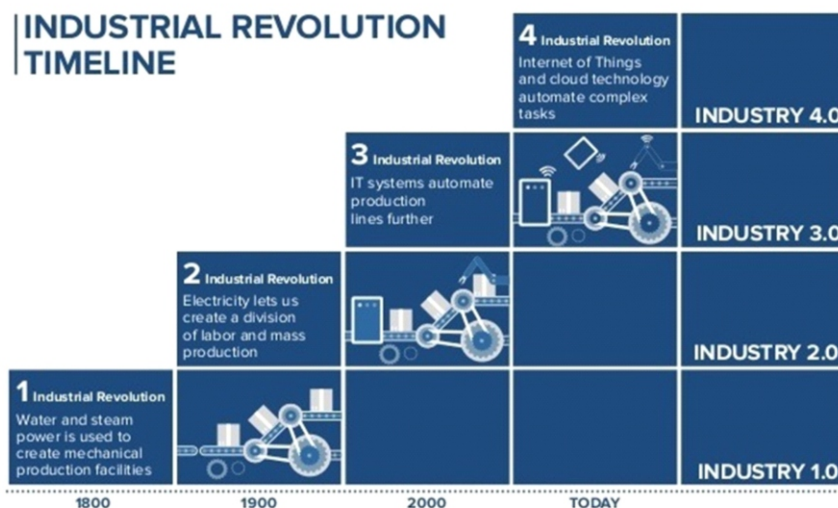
INDUSTRIAL REVOLUTION TIMELINE

4 Industrial Revolution
Internet of Things and cloud technology automate complex tasks

INDUSTRY 4.0

3 Industrial Revolution
IT systems automate production lines further

INDUSTRY 3.0

2 Industrial Revolution
Electricity lets us create a division of labor and mass production

INDUSTRY 2.0

1 Industrial Revolution
Water and steam power is used to create mechanical production facilities

INDUSTRY 1.0

1800
1900
2000
TODAY